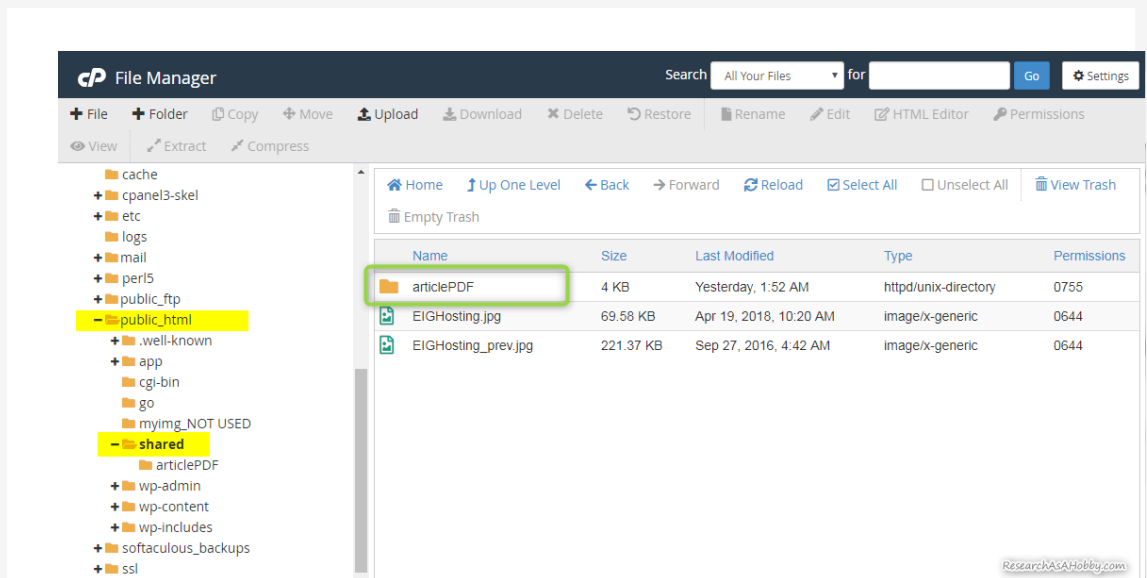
cP File Manager

Search All Your Files for Go Settings

+ File + Folder Copy Move Upload Download Delete Restore Rename Edit HTML Editor Permissions

View Extract Compress

cache
+ cpanel3-skel
+ etc
logs
+ mail
+ perl5
+ public_ftp
− public_html
+ .well-known
+ app
cgi-bin
go
myimg_NOT USED
− shared
articlePDF
+ wp-admin
+ wp-content
+ wp-includes
+ softaculous_backups
+ ssl

Home Up One Level Back Forward Reload Select All Unselect All View Trash

Empty Trash

| Name | Size | Last Modified | Type | Permissions |
|---|---|---|---|---|
| articlePDF | 4 KB | Yesterday, 1:52 AM | httpd/unix-directory | 0755 |
| EIGHosting.jpg | 69.58 KB | Apr 19, 2018, 10:20 AM | image/x-generic | 0644 |
| EIGHosting_prev.jpg | 221.37 KB | Sep 27, 2016, 4:42 AM | image/x-generic | 0644 |

ResearchAsAHobby.com